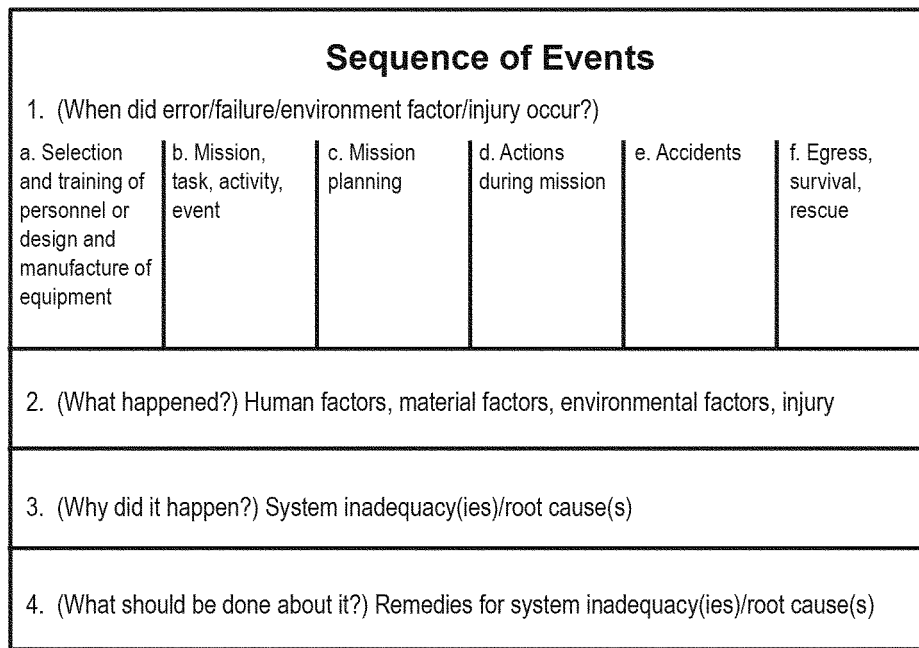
Sequence of Events

1. (When did error/failure/environment factor/injury occur?)

| a. Selection and training of personnel or design and manufacture of equipment | b. Mission, task, activity, event | c. Mission planning | d. Actions during mission | e. Accidents | f. Egress, survival, rescue |
|---|---|---|---|---|---|

2. (What happened?) Human factors, material factors, environmental factors, injury

3. (Why did it happen?) System inadequacy(ies)/root cause(s)

4. (What should be done about it?) Remedies for system inadequacy(ies)/root cause(s)